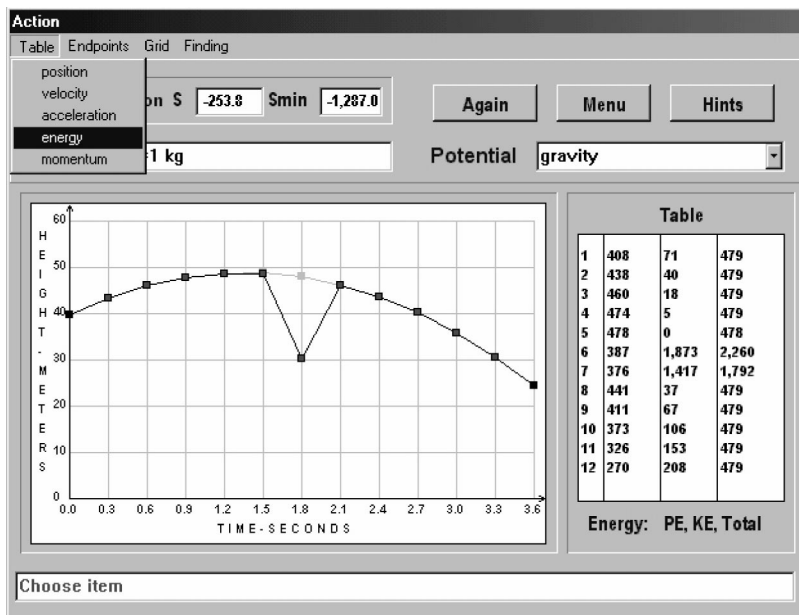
Action

Table Endpoints Grid Finding

position
velocity
acceleration
energy
momentum

on S -253.8 Smin -1,287.0

Again Menu Hints

=1 kg

Potential gravity

HEIGHT - METERS

60
50
40
30
20
10
0

0.0 0.3 0.6 0.9 1.2 1.5 1.8 2.1 2.4 2.7 3.0 3.3 3.6

TIME-SECONDS

Table

| | | | |
|---|---|---|---|
| 1 | 408 | 71 | 479 |
| 2 | 438 | 40 | 479 |
| 3 | 460 | 18 | 479 |
| 4 | 474 | 5 | 479 |
| 5 | 478 | 0 | 478 |
| 6 | 387 | 1,873 | 2,260 |
| 7 | 376 | 1,417 | 1,792 |
| 8 | 441 | 37 | 479 |
| 9 | 411 | 67 | 479 |
| 10 | 373 | 106 | 479 |
| 11 | 326 | 153 | 479 |
| 12 | 270 | 208 | 479 |

Energy: PE, KE, Total

Choose item